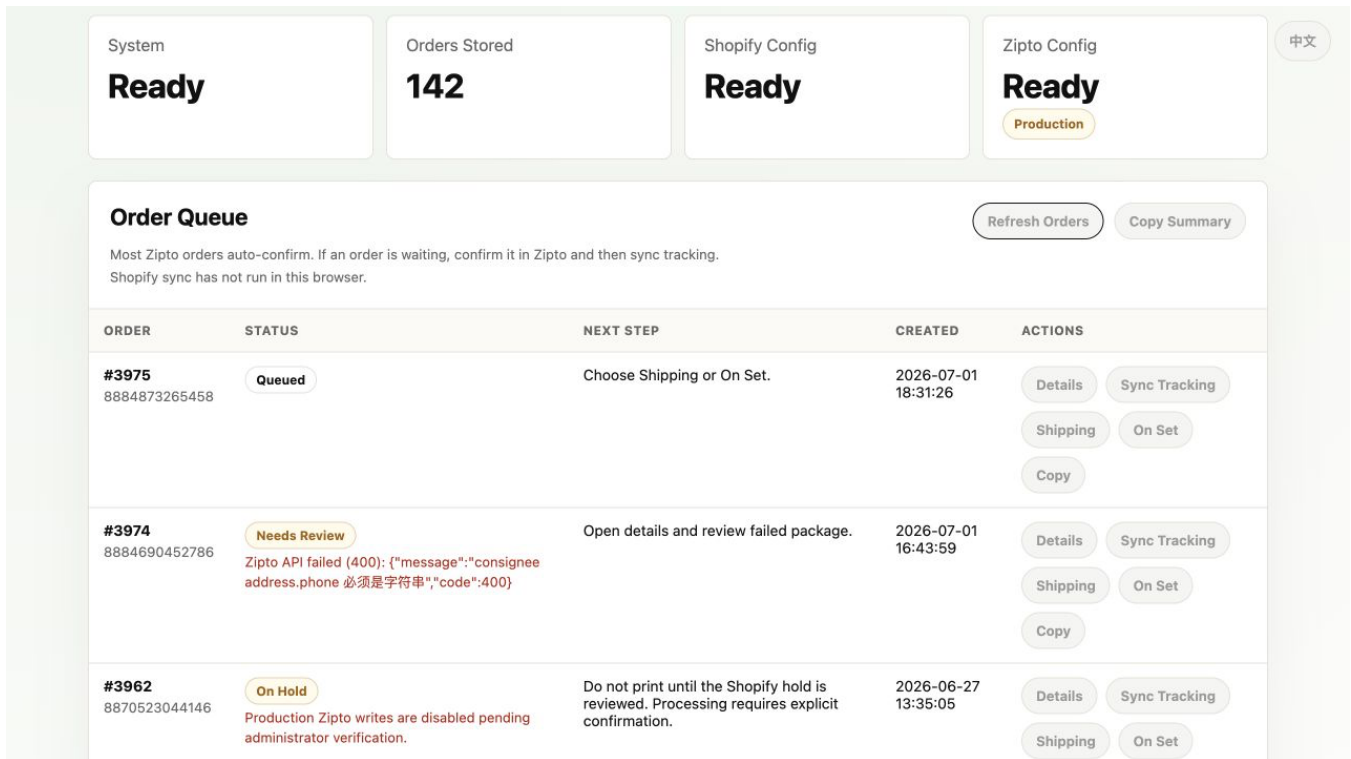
System
Ready

Orders Stored
142

Shopify Config
Ready

Zipto Config
Ready
Production

中文

Order Queue

Refresh Orders
Copy Summary

Most Zipto orders auto-confirm. If an order is waiting, confirm it in Zipto and then sync tracking.
Shopify sync has not run in this browser.

| ORDER | STATUS | NEXT STEP | CREATED | ACTIONS |
|---|---|---|---|---|
| #3975 8884873265458 | Queued | Choose Shipping or On Set. | 2026-07-01 18:31:26 | Details Sync Tracking Shipping On Set Copy |
| #3974 8884690452786 | Needs Review Zipto API failed (400): {"message":"consignee address.phone 必须是字符串","code":400} | Open details and review failed package. | 2026-07-01 16:43:59 | Details Sync Tracking Shipping On Set Copy |
| #3962 8870523044146 | On Hold Production Zipto writes are disabled pending administrator verification. | Do not print until the Shopify hold is reviewed. Processing requires explicit confirmation. | 2026-06-27 13:35:05 | Details Sync Tracking Shipping On Set |